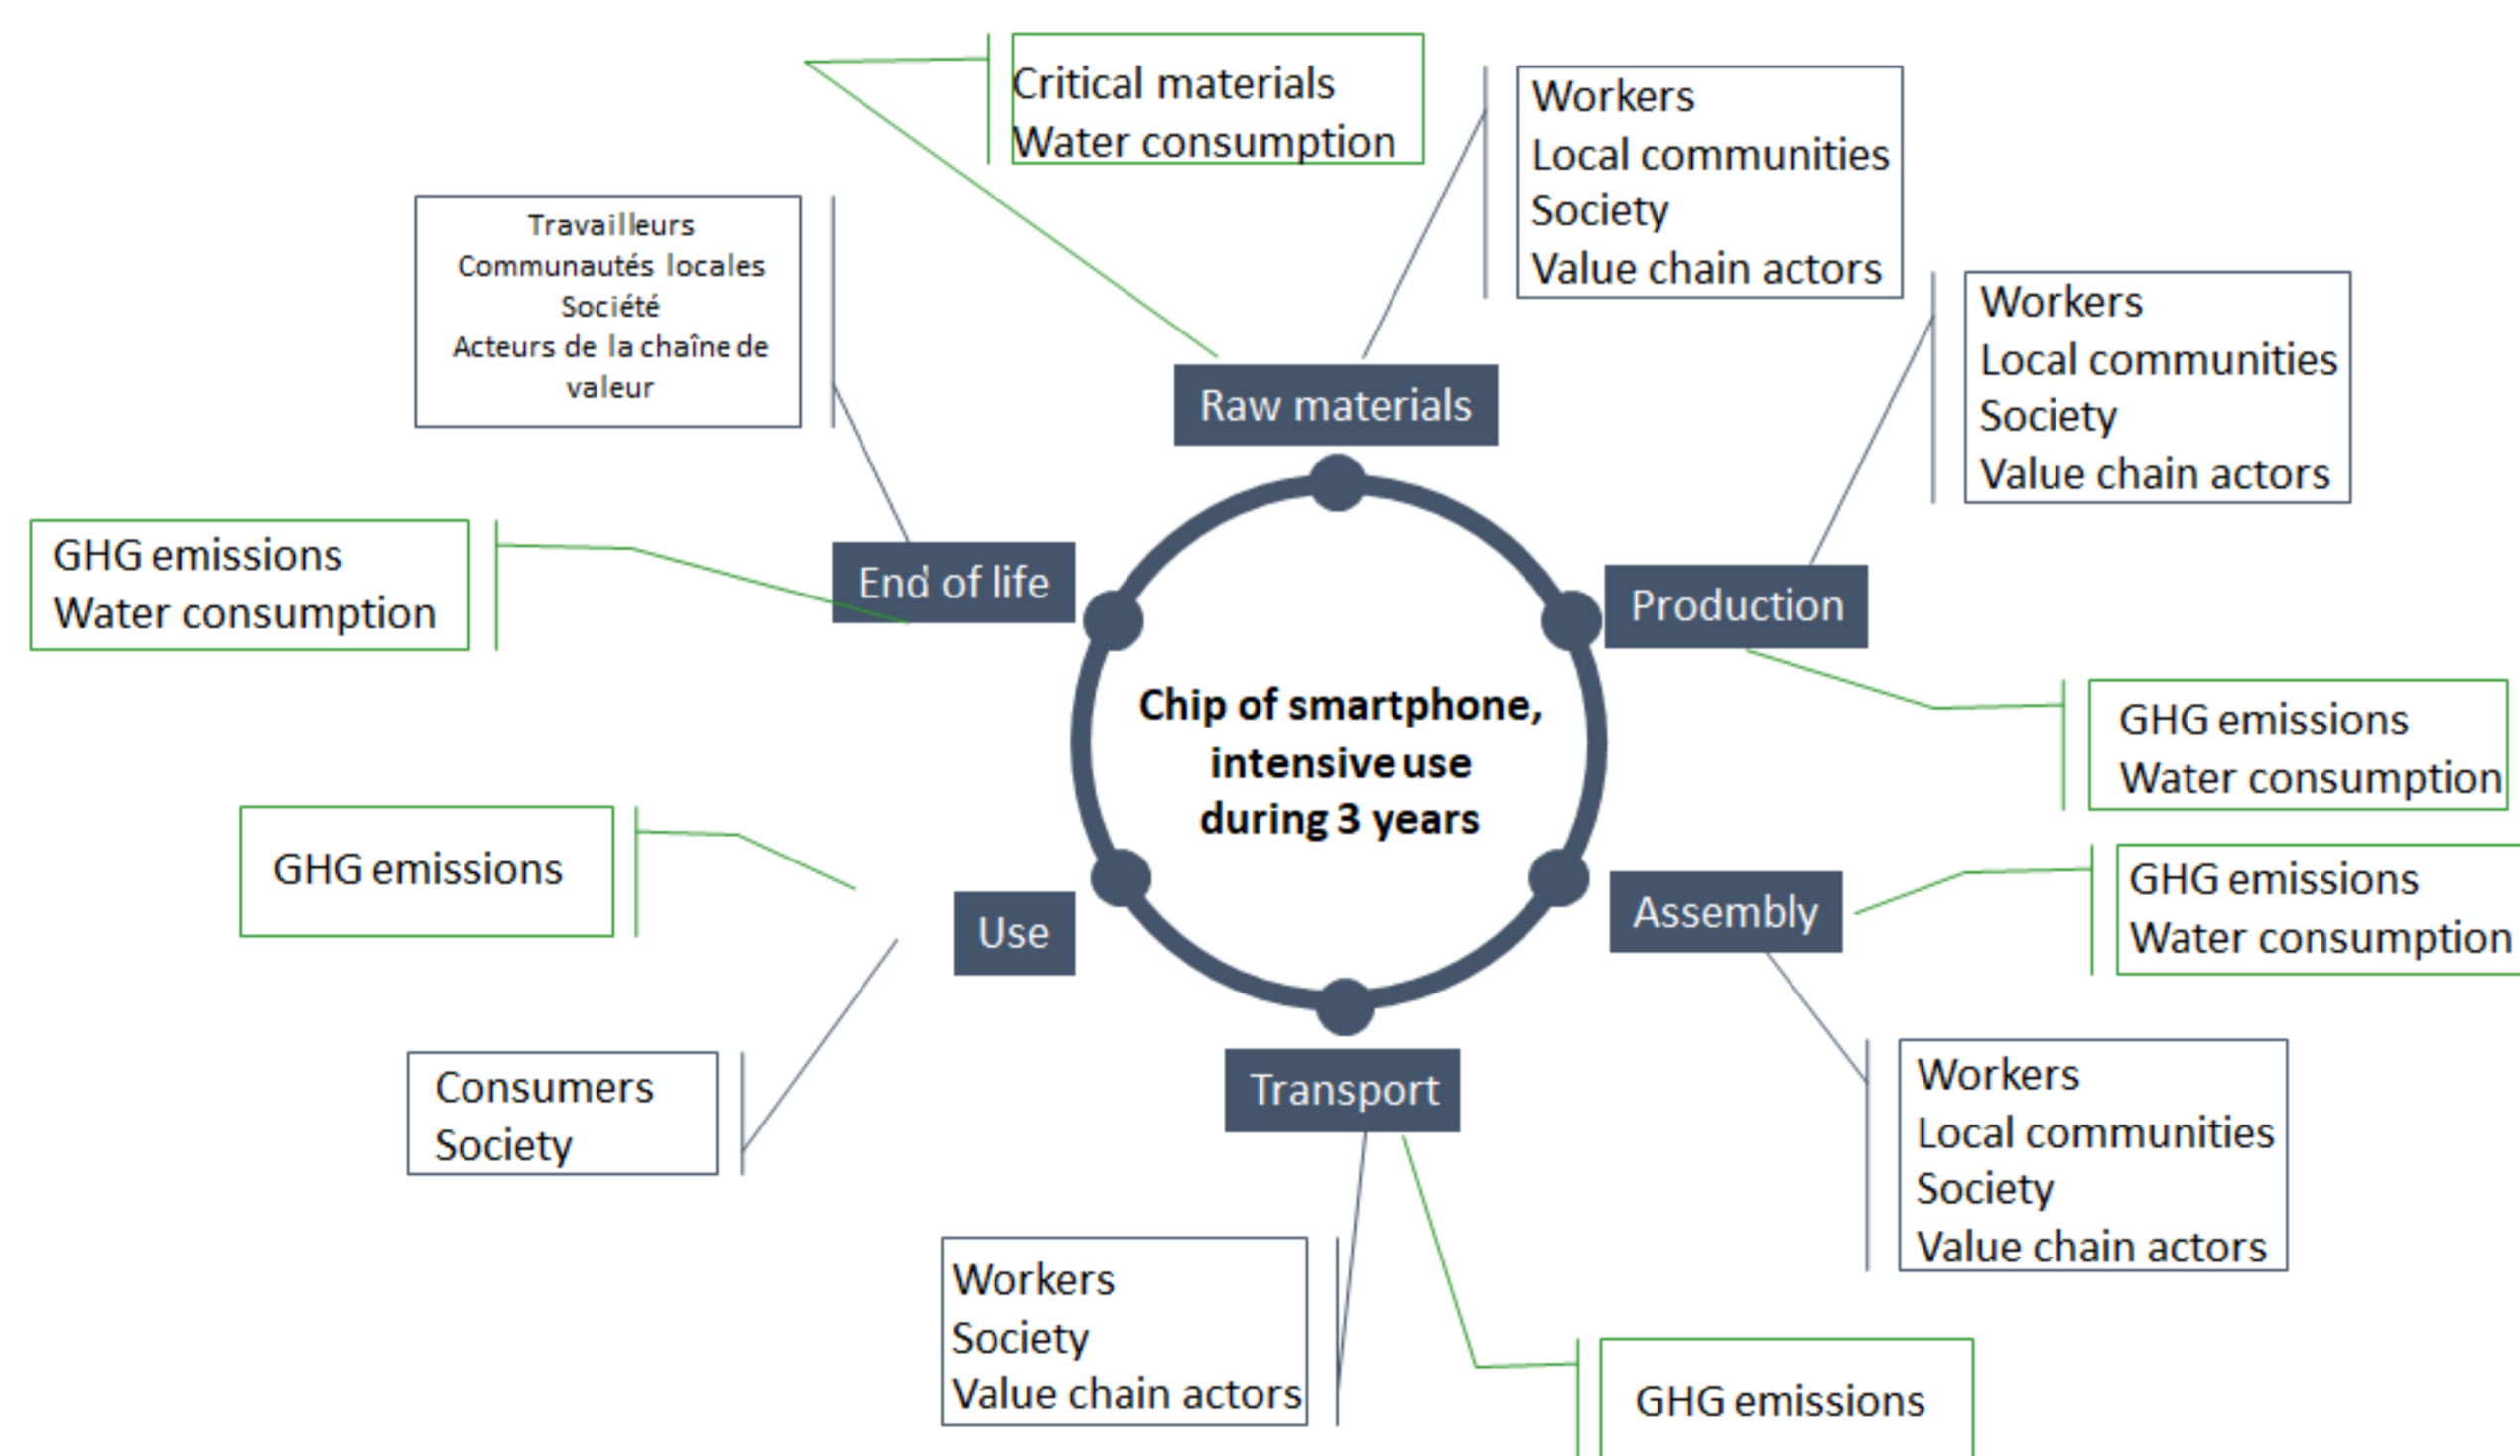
Critical materials
Water consumption

Workers
Local communities
Society
Value chain actors

Travailleurs
Communautés locales
Société
Acteurs de la chaîne de valeur

Raw materials

Workers
Local communities
Society
Value chain actors

GHG emissions
Water consumption

End of life

Production

Chip of smartphone, intensive use during 3 years

GHG emissions
Water consumption

GHG emissions

Use

Assembly

GHG emissions
Water consumption

Consumers
Society

Transport

Workers
Local communities
Society
Value chain actors

Workers
Society
Value chain actors

GHG emissions